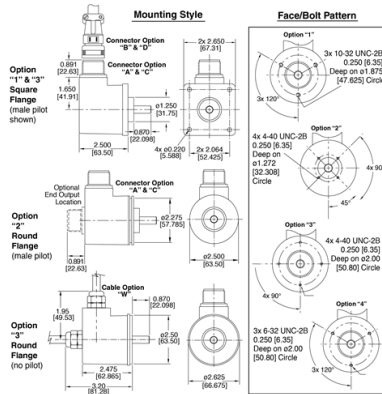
Mounting Style

Face/Bolt Pattern

Option "1" & "3" Square Flange (male pilot shown)

0.891 [22.63]

Connector Option "B" & "D"

Connector Option "A" & "C"

1.650 [41.91]

2x 2.650 [67.31]

ø1.250 [31.75]

0.870 [22.098]

2.500 [63.50]

4x ø0.220 [5.588]

2x 2.064 [52.425]

Option "1"

3x 10-32 UNC-2B 0.250 [6.35] Deep on ø1.875 [47.625] Circle

3x 120°

Option "2"

4x 4-40 UNC-2B 0.250 [6.35] Deep on ø1.272 [32.308] Circle

4x 90°

45°

Optional End Output Location

Connector Option "A" & "C"

Option "2" Round Flange (male pilot)

ø2.275 [57.785]

0.891 [22.63]

ø2.500 [63.50]

Option "3"

4x 4-40 UNC-2B 0.250 [6.35] Deep on ø2.000 [50.80] Circle

4x 90°

Cable Option "W"

0.870 [22.098]

1.95 [49.53]

Option "3" Round Flange (no pilot)

ø2.50 [63.50]

2.475 [62.865]

3.20 [81.28]

ø2.625 [66.675]

Option "4"

3x 6-32 UNC-2B 0.250 [6.35] Deep on ø2.000 [50.80] Circle

3x 120°